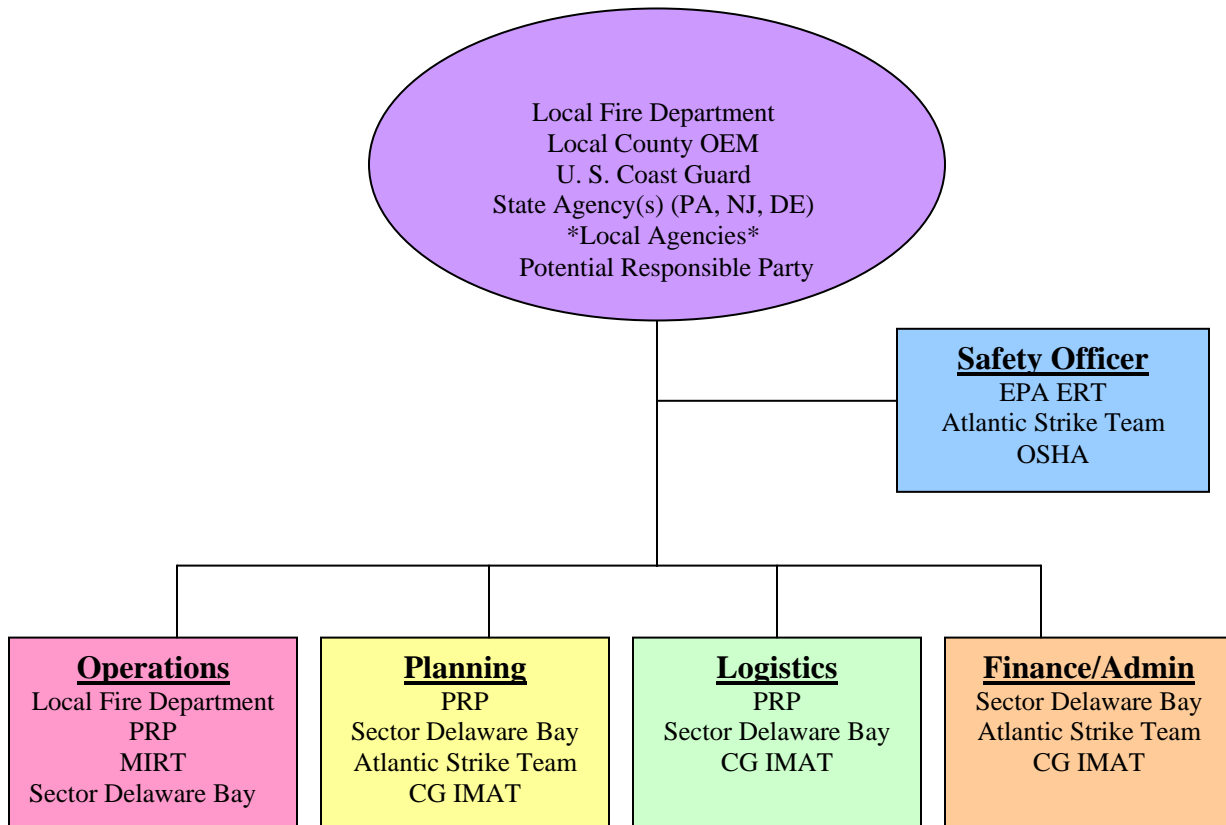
Local Fire Department
Local County OEM
U. S. Coast Guard
State Agency(s) (PA, NJ, DE)
*Local Agencies*
Potential Responsible Party

Safety Officer
EPA ERT
Atlantic Strike Team
OSHA

Operations
Local Fire Department
PRP
MIRT
Sector Delaware Bay

Planning
PRP
Sector Delaware Bay
Atlantic Strike Team
CG IMAT

Logistics
PRP
Sector Delaware Bay
CG IMAT

Finance/Admin
Sector Delaware Bay
Atlantic Strike Team
CG IMAT